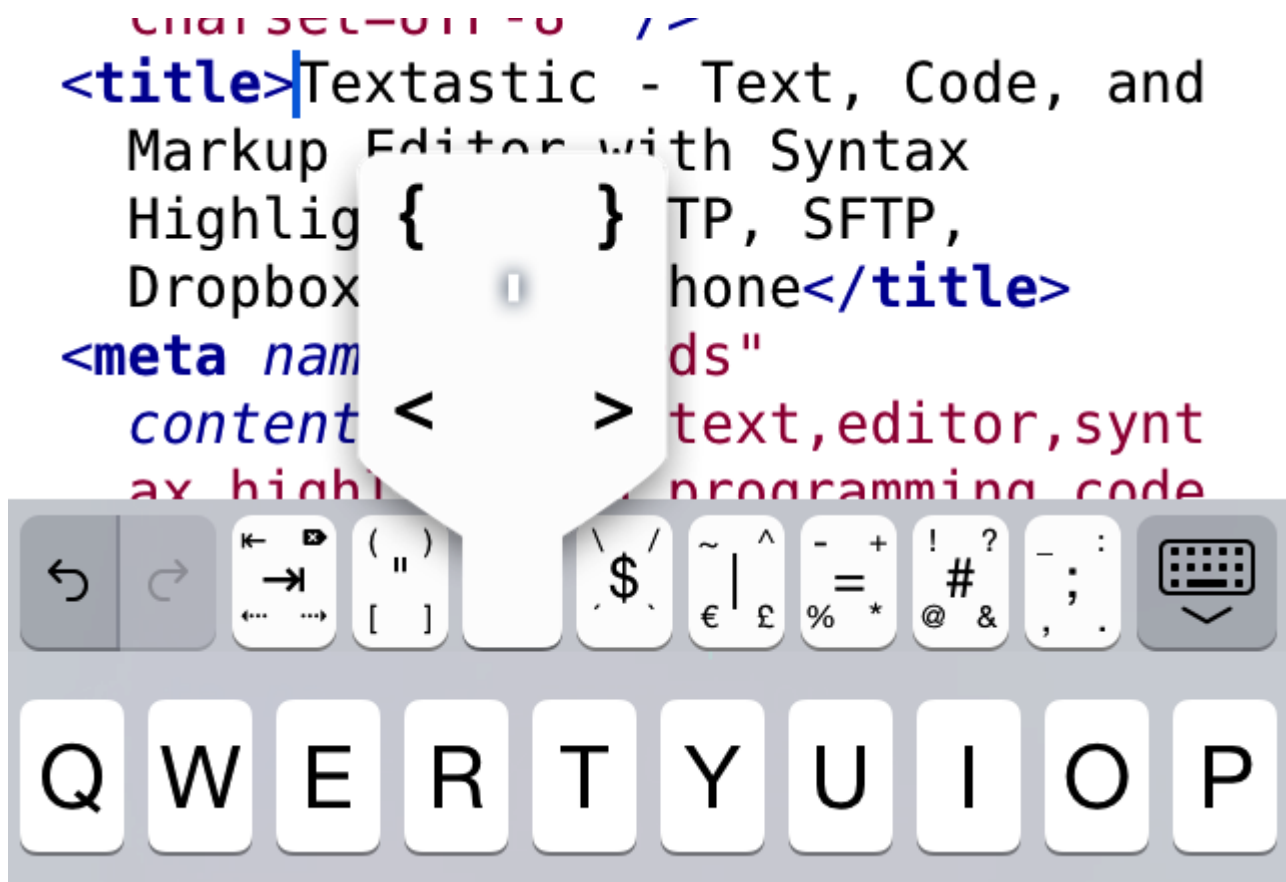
charset=utf-8" />
<title>Textastic - Text, Code, and Markup Editor with Syntax Highlig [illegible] TP, SFTP, Dropbox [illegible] hone</title>
<meta nam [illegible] ds"
content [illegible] text,editor,synt ax highl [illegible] programming code

{ }
< >

( " )
[ ]
\ / $
~ ^ | € £
- + = % *
! ? # @ &
_ : ; , .

Q W E R T Y U I O P